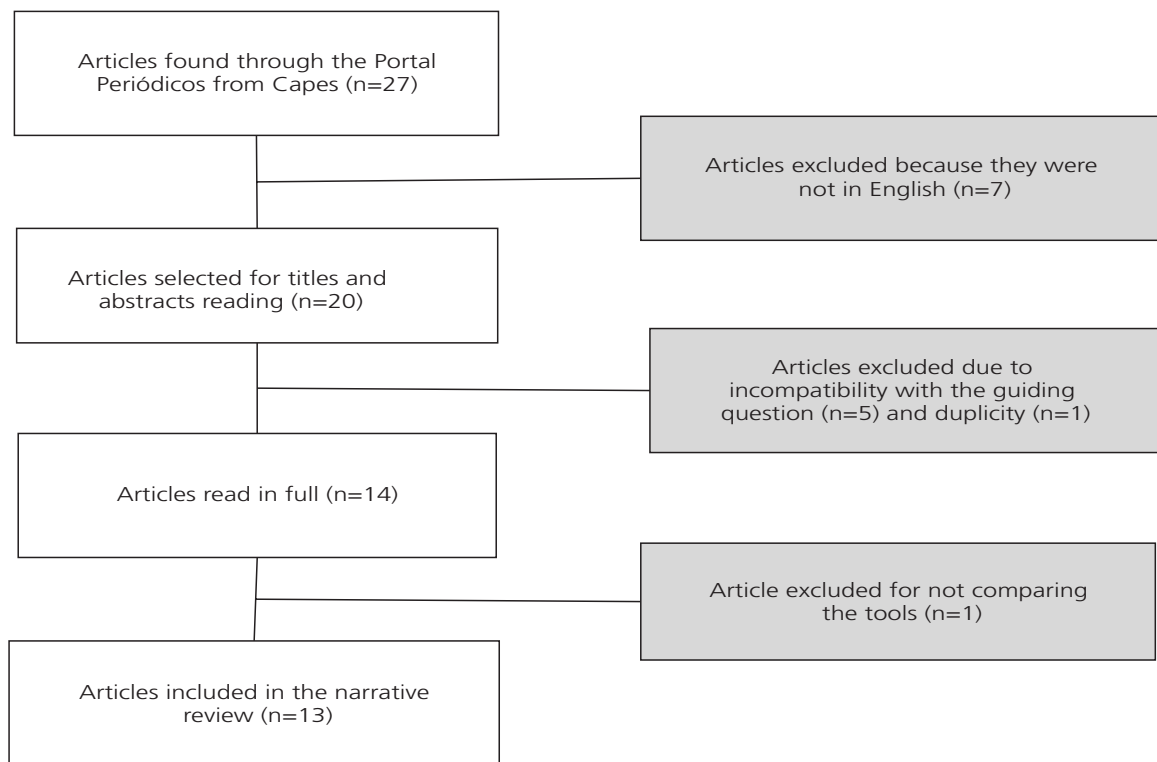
Articles found through the Portal Periódicos from Capes (n=27)

Articles excluded because they were not in English (n=7)

Articles selected for titles and abstracts reading (n=20)

Articles excluded due to incompatibility with the guiding question (n=5) and duplicity (n=1)

Articles read in full (n=14)

Article excluded for not comparing the tools (n=1)

Articles included in the narrative review (n=13)